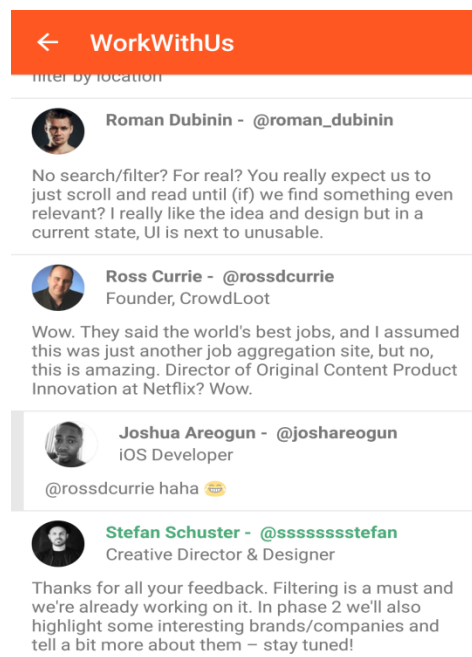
WorkWithUs

filter by location

Roman Dubinin - @roman_dubinin

No search/filter? For real? You really expect us to just scroll and read until (if) we find something even relevant? I really like the idea and design but in a current state, UI is next to unusable.

Ross Currie - @rossdcurrie
Founder, CrowdLoot

Wow. They said the world's best jobs, and I assumed this was just another job aggregation site, but no, this is amazing. Director of Original Content Product Innovation at Netflix? Wow.

Joshua Areogun - @joshareogun
iOS Developer

@rossdcurrie haha 😁

Stefan Schuster - @sssssssstefan
Creative Director & Designer

Thanks for all your feedback. Filtering is a must and we're already working on it. In phase 2 we'll also highlight some interesting brands/companies and tell a bit more about them – stay tuned!